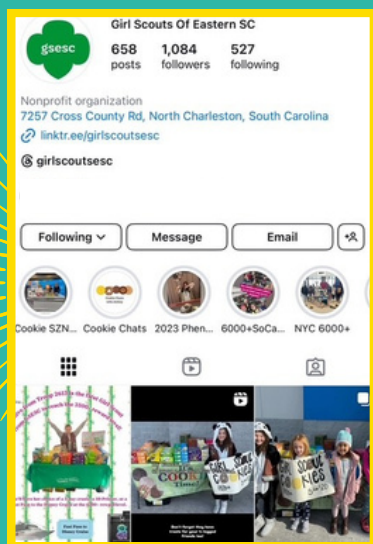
gsesc

Girl Scouts Of Eastern SC

658 posts
1,084 followers
527 following

Nonprofit organization
7257 Cross County Rd, North Charleston, South Carolina
linktr.ee/girlscoutsesc
girlscoutsesc

Following
Message
Email

Cookie SZN...
Cookie Chats
2023 Phen...
6000+SoCa...
NYC 6000+

GIRL SCOUT COOKIE TIME!
GIRL SCOUT COOKIES